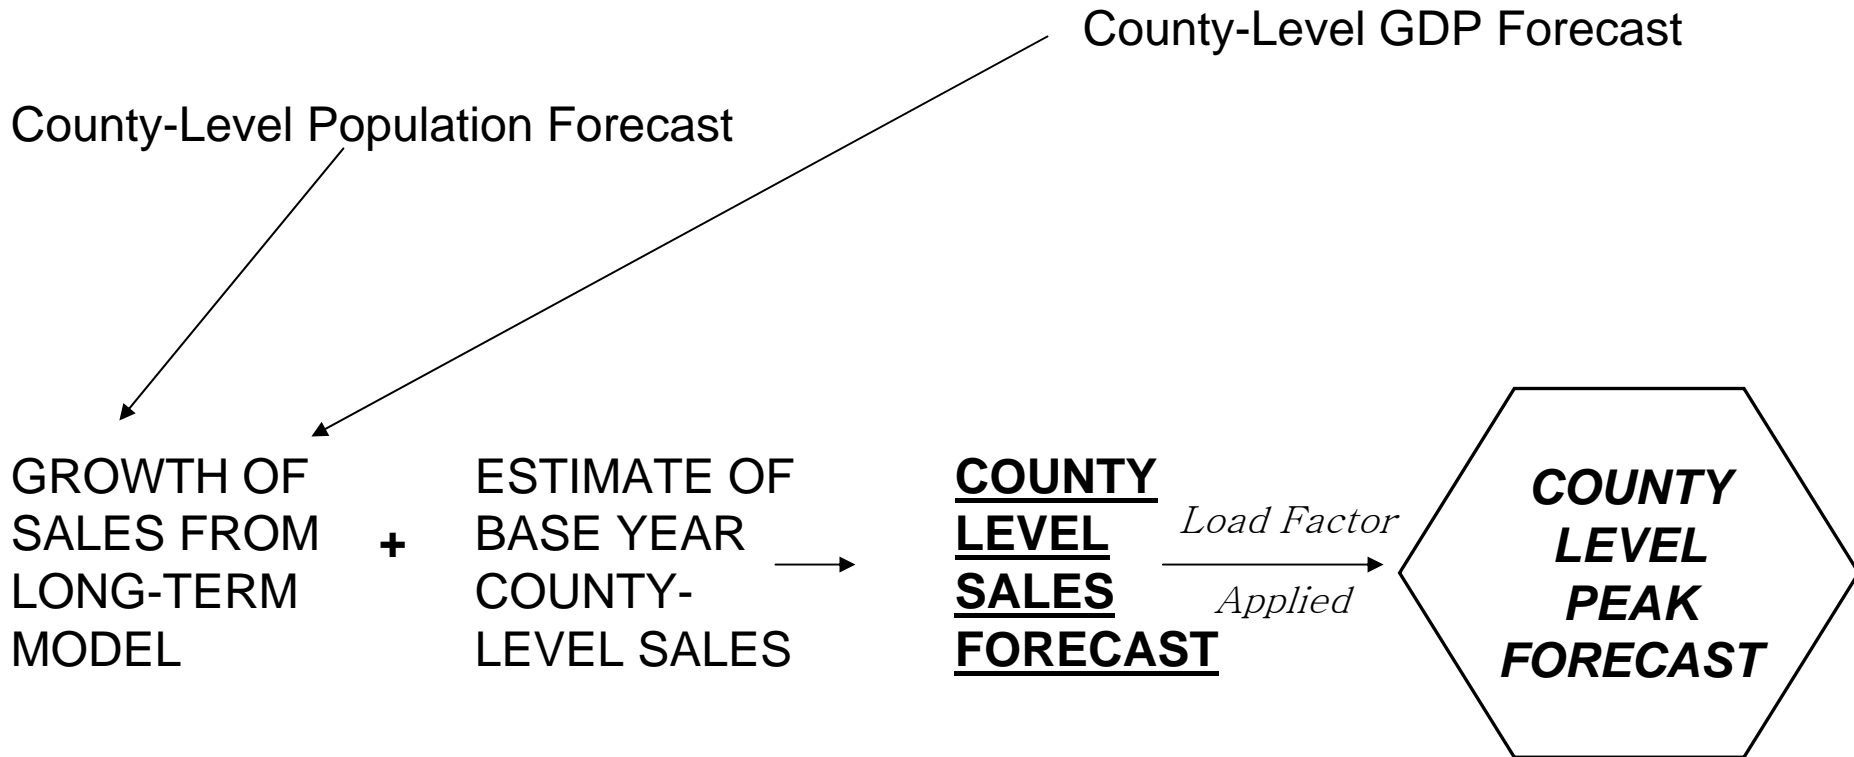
County-Level GDP Forecast

County-Level Population Forecast

GROWTH OF SALES FROM LONG-TERM MODEL

+

ESTIMATE OF BASE YEAR COUNTY-LEVEL SALES

COUNTY LEVEL SALES FORECAST

Load Factor

Applied

COUNTY LEVEL PEAK FORECAST